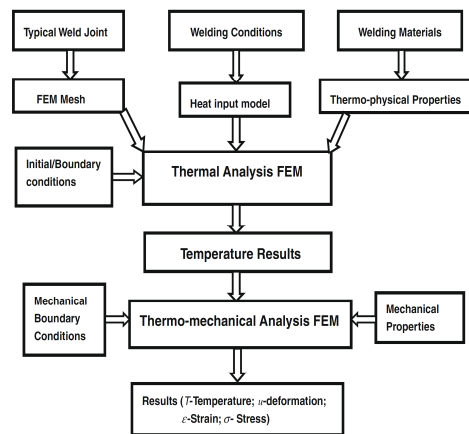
Typical Weld Joint

Welding Conditions

Welding Materials

FEM Mesh

Heat input model

Thermo-physical Properties

Initial/Boundary conditions

Thermal Analysis FEM

Temperature Results

Mechanical Boundary Conditions

Thermo-mechanical Analysis FEM

Mechanical Properties

Results ($T$-Temperature; $u$-deformation; $\varepsilon$-Strain; $\sigma$- Stress)